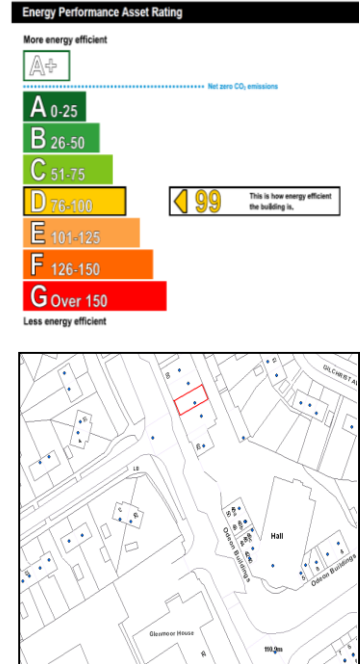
Energy Performance Asset Rating

More energy efficient

A+

Net zero $CO_2$ emissions

A 0-25

B 26-50

C 51-75

D 76-100

E 101-125

F 126-150

G Over 150

Less energy efficient

99 This is how energy efficient the building is.

GILCHRIST AV

LB

Hall

Odeon Buildings

Odeon Buildings

Glasmoor House

110.9m